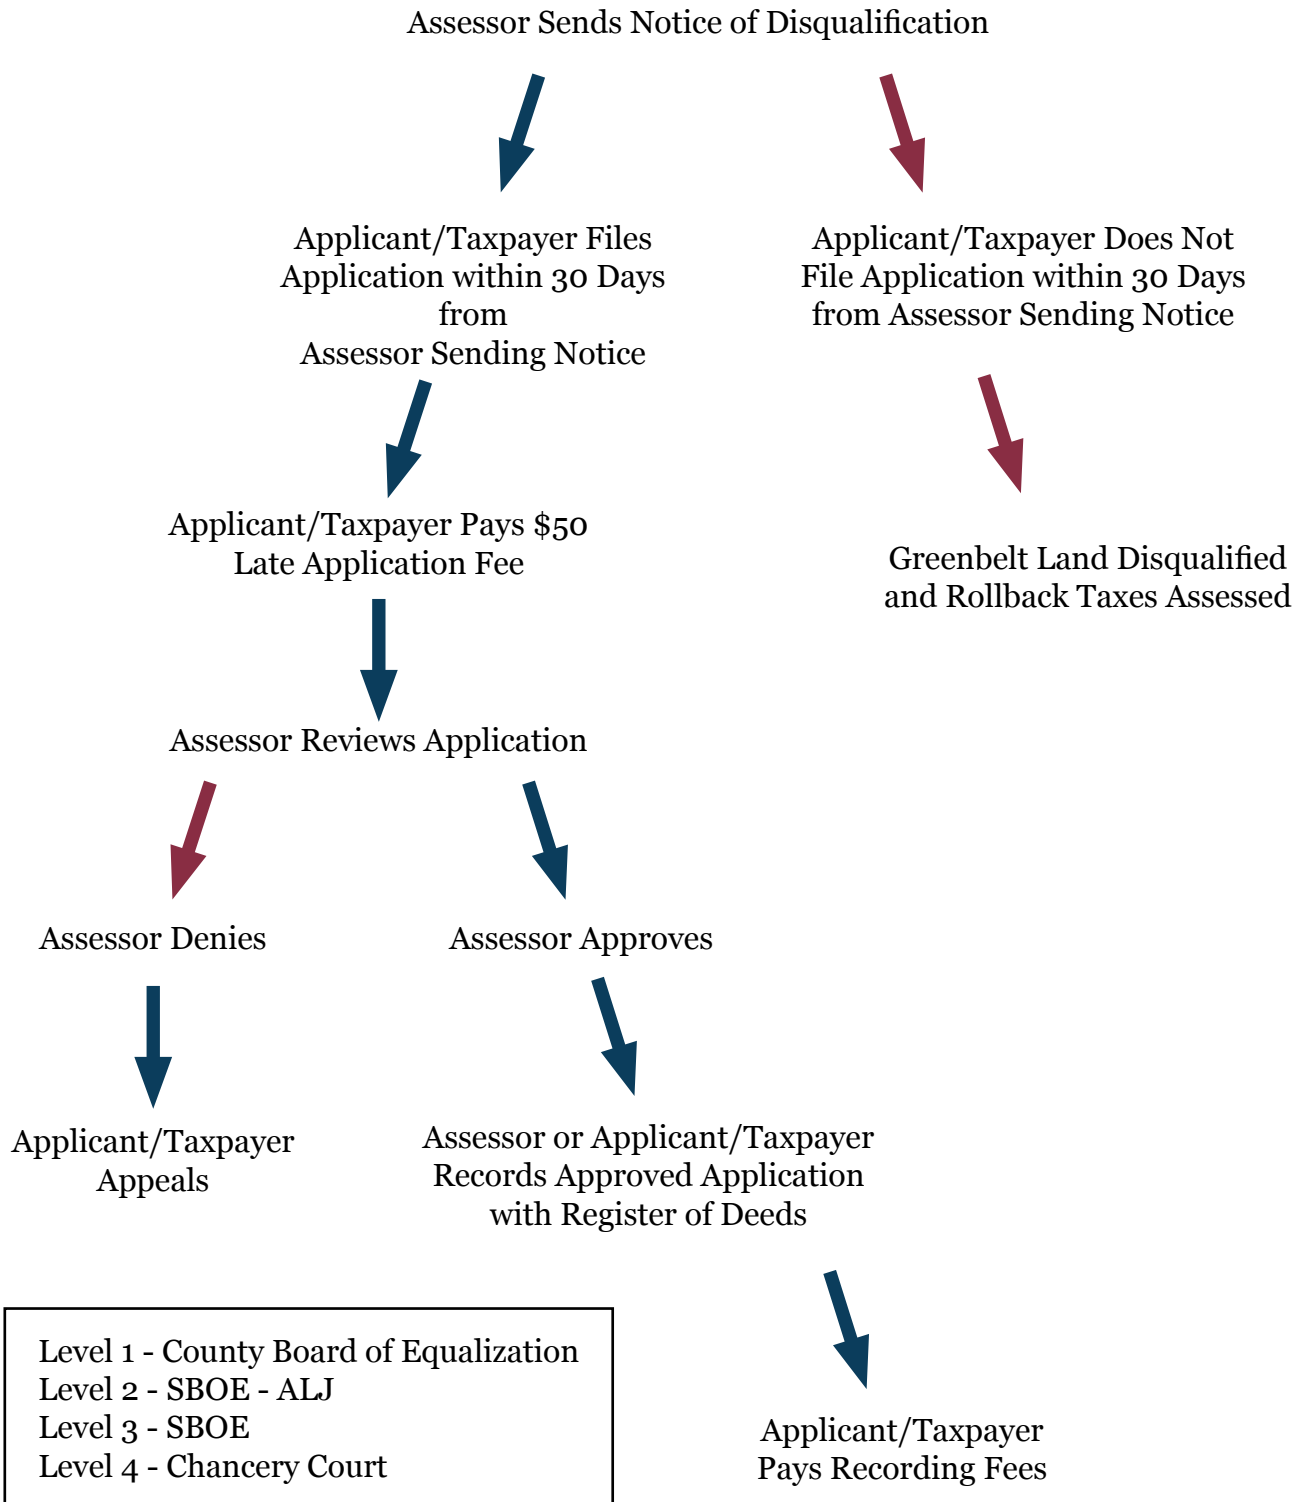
Assessor Sends Notice of Disqualification

Applicant/Taxpayer Files Application within 30 Days from Assessor Sending Notice

Applicant/Taxpayer Does Not File Application within 30 Days from Assessor Sending Notice

Applicant/Taxpayer Pays $50 Late Application Fee

Greenbelt Land Disqualified and Rollback Taxes Assessed

Assessor Reviews Application

Assessor Denies

Assessor Approves

Applicant/Taxpayer Appeals

Assessor or Applicant/Taxpayer Records Approved Application with Register of Deeds

Level 1 - County Board of Equalization
Level 2 - SBOE - ALJ
Level 3 - SBOE
Level 4 - Chancery Court

Applicant/Taxpayer Pays Recording Fees